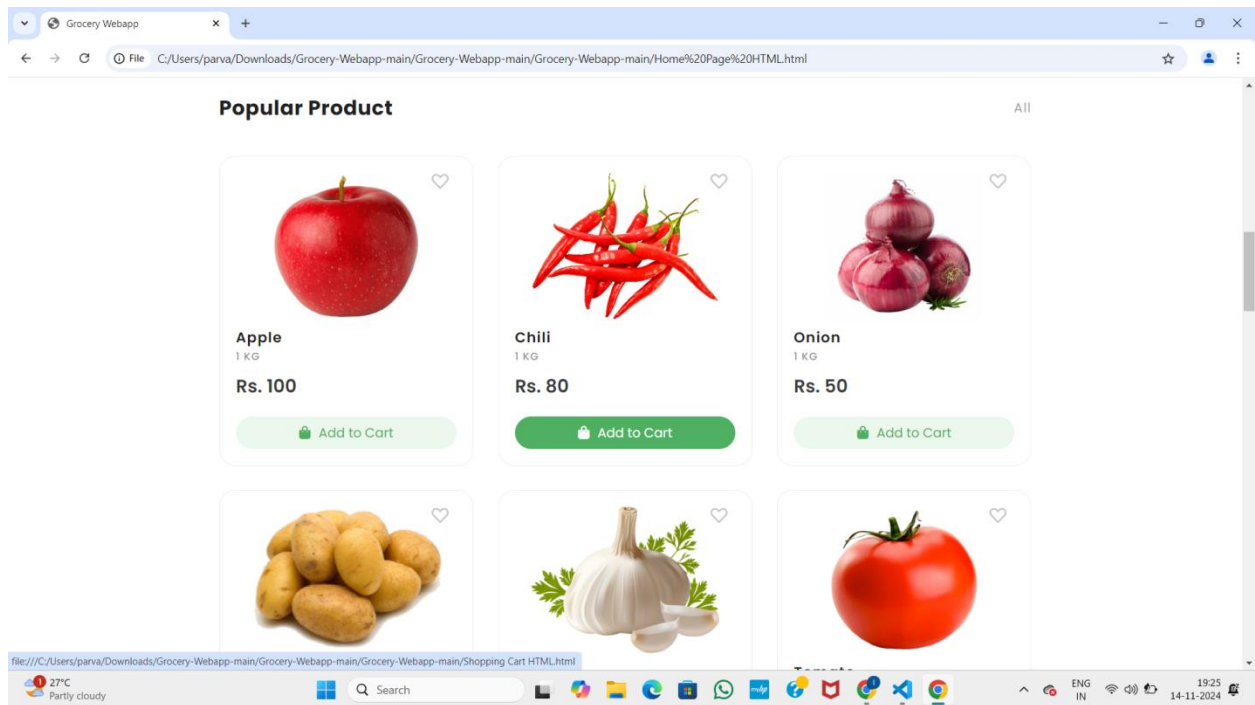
Grocery Webapp

File C:/Users/parva/Downloads/Grocery-Webapp-main/Grocery-Webapp-main/Grocery-Webapp-main/Home%20Page%20HTML.html

Popular Product

All

Apple
1 KG
Rs. 100
Add to Cart

Chili
1 KG
Rs. 80
Add to Cart

Onion
1 KG
Rs. 50
Add to Cart

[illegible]

file:///C:/Users/parva/Downloads/Grocery-Webapp-main/Grocery-Webapp-main/Grocery-Webapp-main/Shopping Cart HTML.html

27°C
Partly cloudy

Search

ENG
IN

19:25
14-11-2024